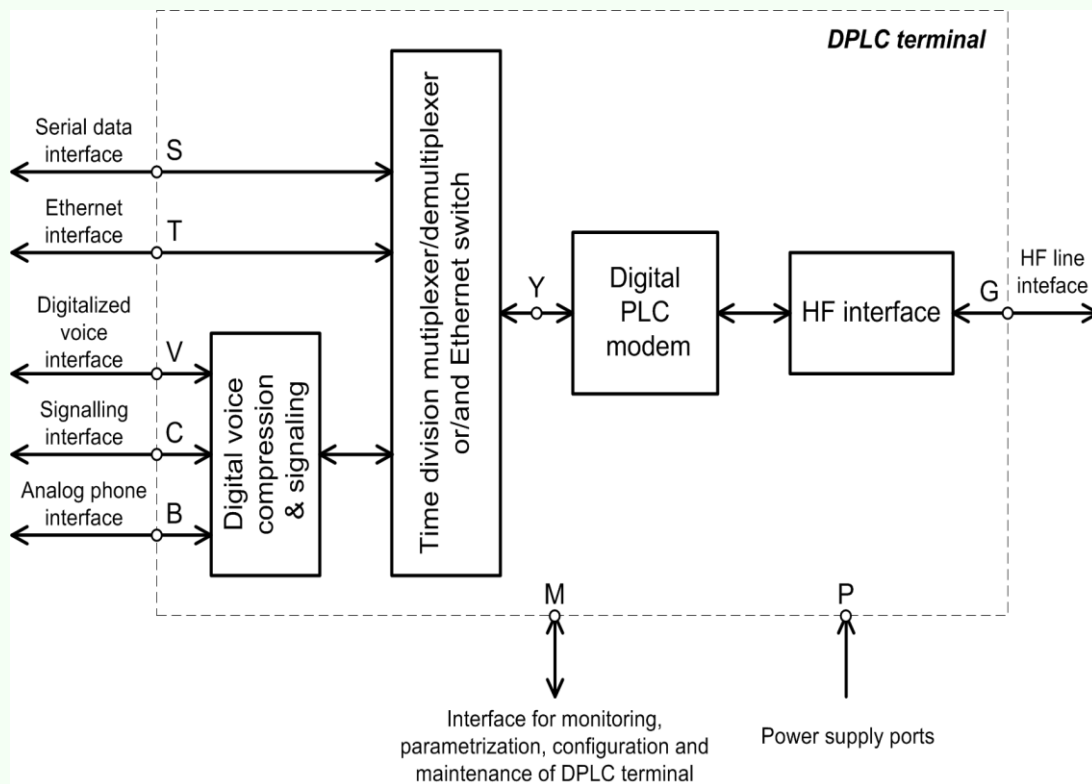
DPLC terminal

Serial data interface S

Ethernet interface T

Digitalized voice interface V

Signalling interface C

Analog phone interface B

Digital voice compression & signaling

Time division mutiplexer/demultiplexer or/and Ethernet switch

Y

Digital PLC modem

HF interface

G

HF line inteface

M

P

Interface for monitoring, parametrization, configuration and maintenance of DPLC terminal

Power supply ports